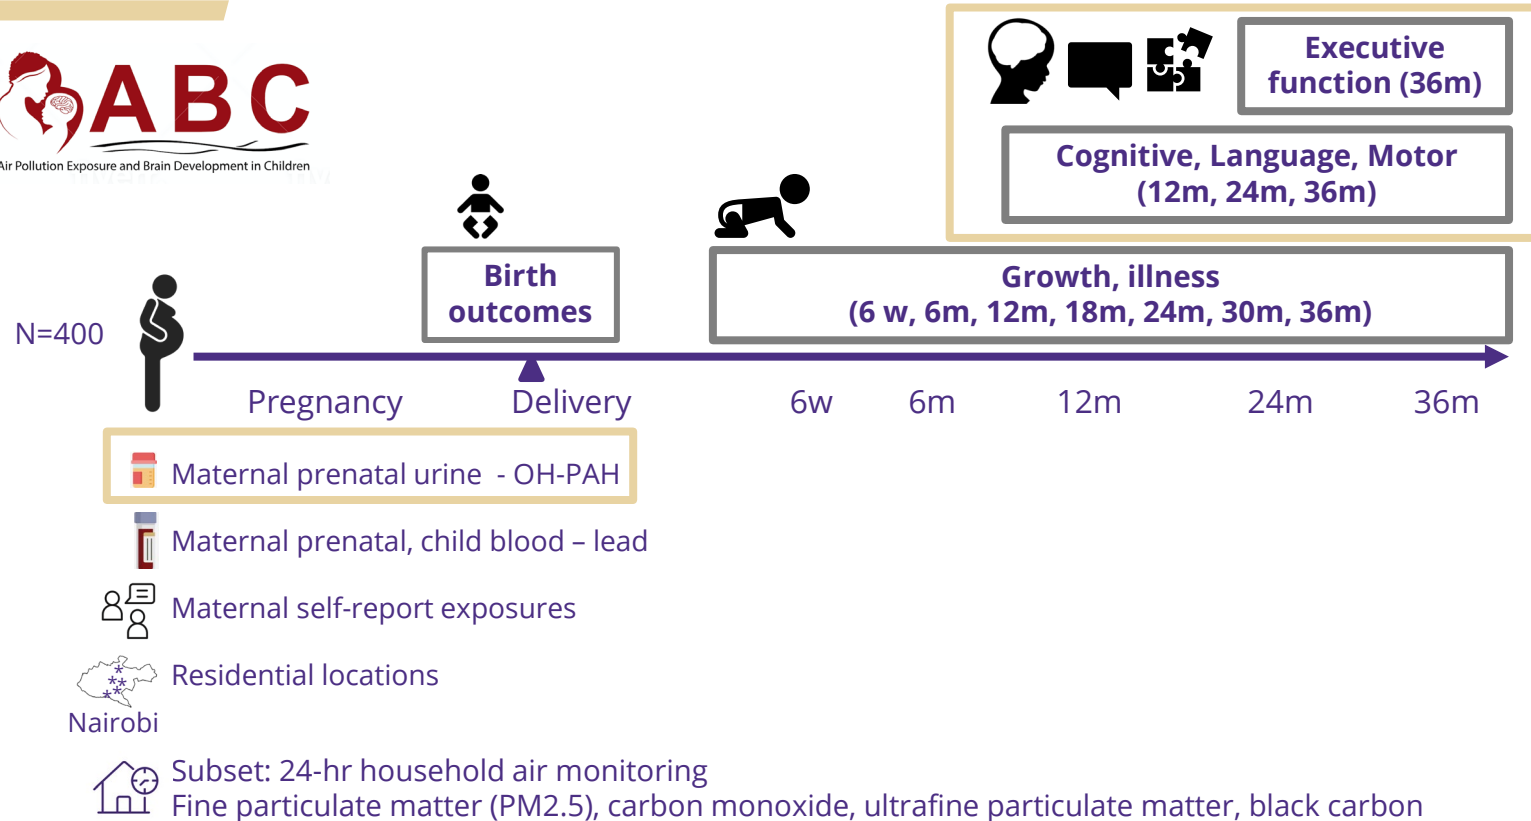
ABC
Air Pollution Exposure and Brain Development in Children

Executive function (36m)

Cognitive, Language, Motor (12m, 24m, 36m)

Birth outcomes

Growth, illness (6 w, 6m, 12m, 18m, 24m, 30m, 36m)

N=400

Pregnancy Delivery 6w 6m 12m 24m 36m

Maternal prenatal urine - OH-PAH

Maternal prenatal, child blood – lead

Maternal self-report exposures

Residential locations

Nairobi

Subset: 24-hr household air monitoring
Fine particulate matter (PM2.5), carbon monoxide, ultrafine particulate matter, black carbon